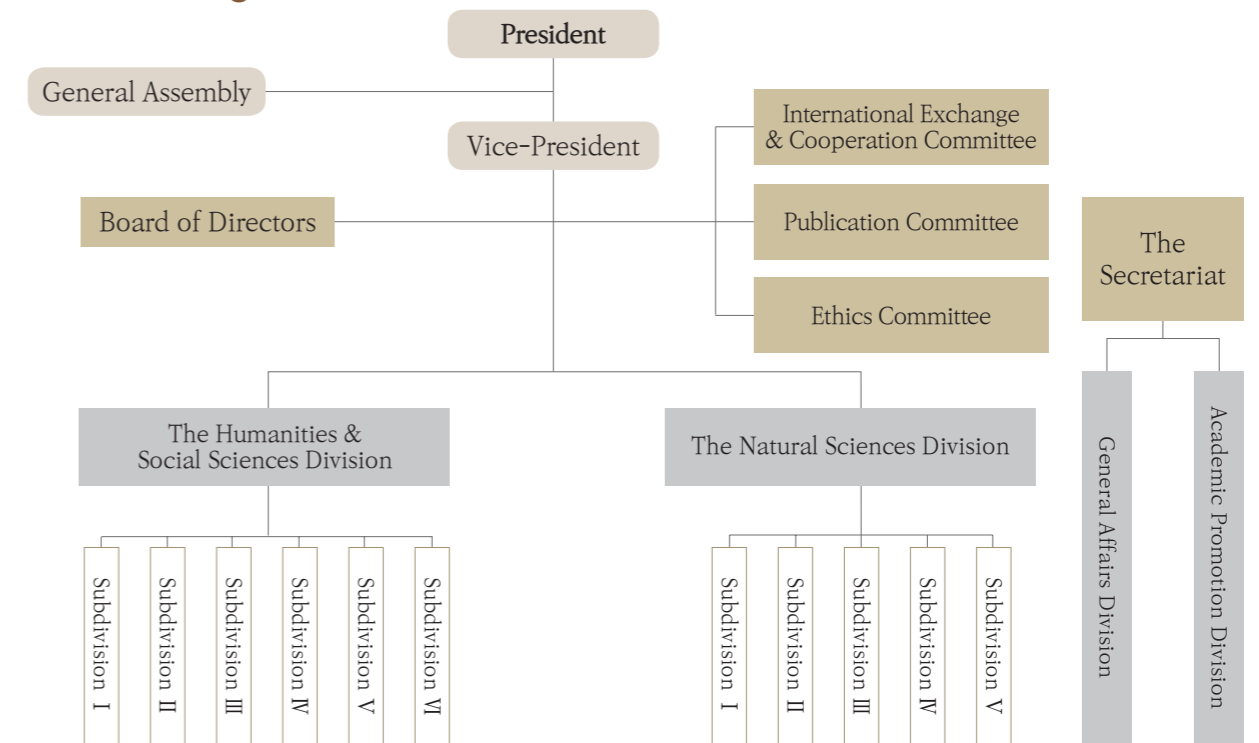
President

General Assembly

Vice-President

International Exchange & Cooperation Committee

Board of Directors

Publication Committee

The Secretariat

Ethics Committee

The Humanities & Social Sciences Division

The Natural Sciences Division

General Affairs Division

Academic Promotion Division

Subdivision Ⅰ

Subdivision Ⅱ

Subdivision Ⅲ

Subdivision Ⅳ

Subdivision Ⅴ

Subdivision Ⅵ

Subdivision Ⅰ

Subdivision Ⅱ

Subdivision Ⅲ

Subdivision Ⅳ

Subdivision Ⅴ